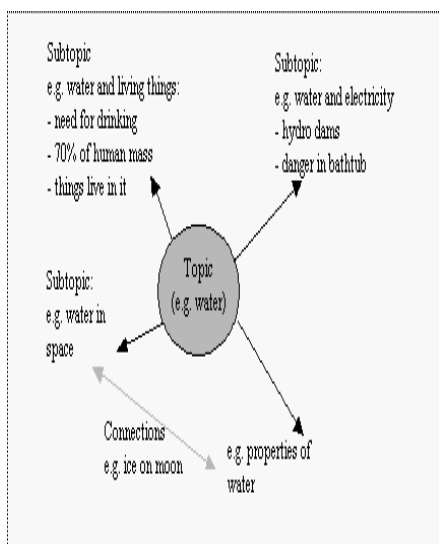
Subtopic
e.g. water and living things:
- need for drinking
- 70% of human mass
- things live in it

Subtopic:
e.g. water and electricity
- hydro dams
- danger in bathtub

Topic
(e.g. water)

Subtopic:
e.g. water in space

Connections
e.g. ice on moon

e.g. properties of water